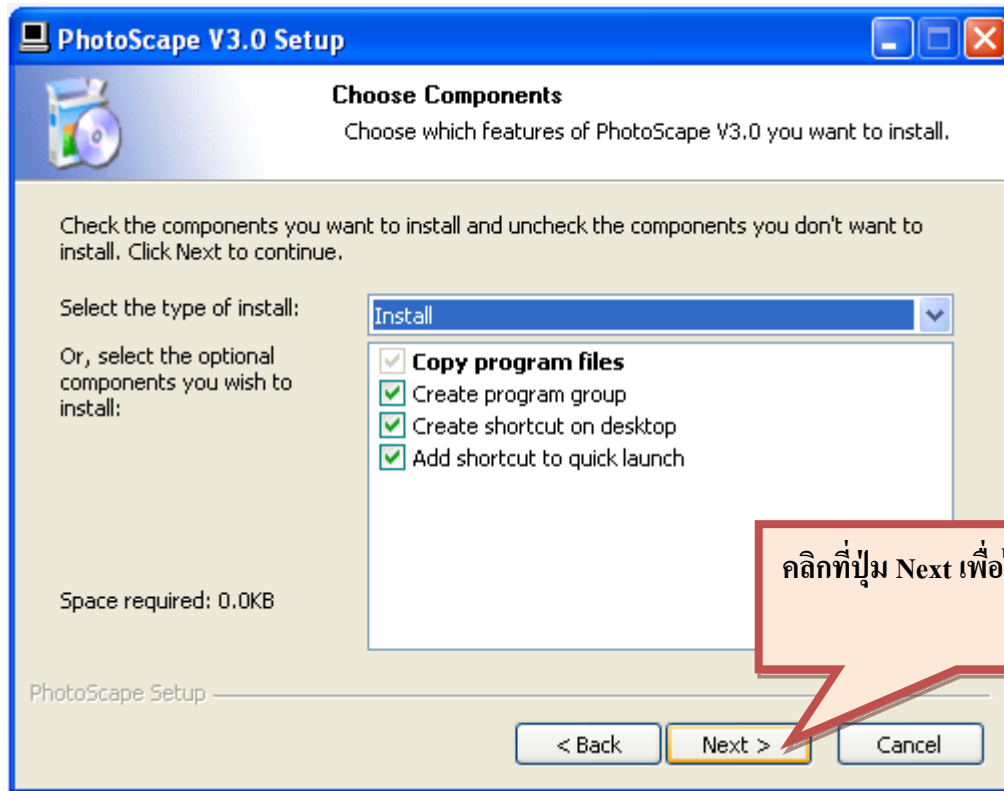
PhotoScape V3.0 Setup

Choose Components

Choose which features of PhotoScape V3.0 you want to install.

Check the components you want to install and uncheck the components you don't want to install. Click Next to continue.

Select the type of install:

Install

Or, select the optional components you wish to install:

Copy program files
Create program group
Create shortcut on desktop
Add shortcut to quick launch

Space required: 0.0KB

คลิกที่ปุ่ม Next เพื่อ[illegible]

PhotoScape Setup

< Back

Next >

Cancel